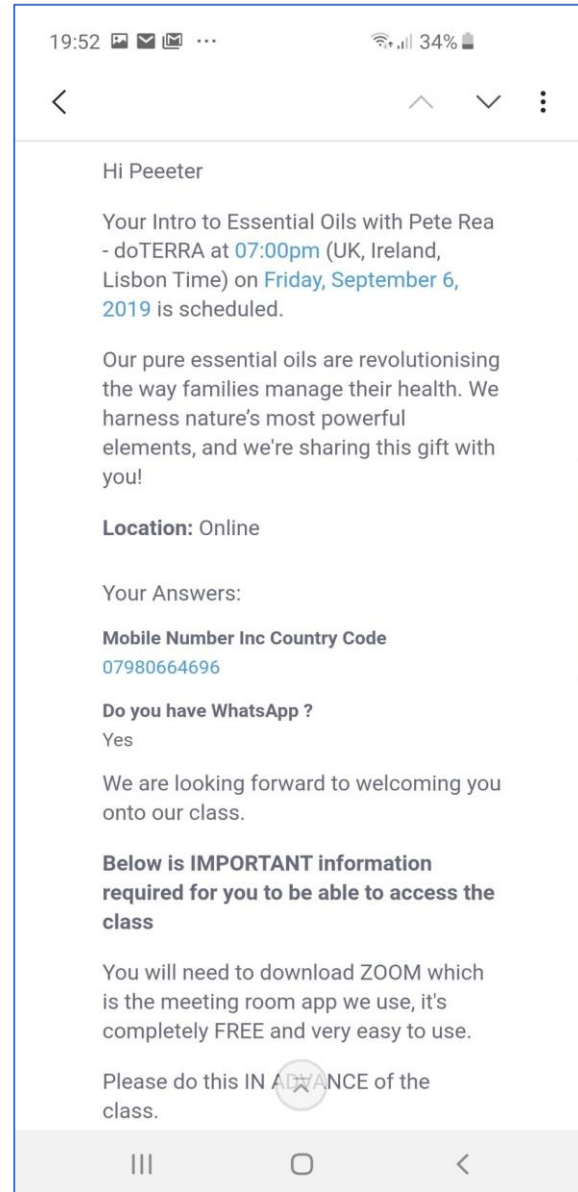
19:52 ··· 34%

Hi Peeeter

Your Intro to Essential Oils with Pete Rea - doTERRA at 07:00pm (UK, Ireland, Lisbon Time) on Friday, September 6, 2019 is scheduled.

Our pure essential oils are revolutionising the way families manage their health. We harness nature's most powerful elements, and we're sharing this gift with you!

**Location:** Online

Your Answers:

**Mobile Number Inc Country Code**
07980664696

**Do you have WhatsApp ?**
Yes

We are looking forward to welcoming you onto our class.

**Below is IMPORTANT information required for you to be able to access the class**

You will need to download ZOOM which is the meeting room app we use, it's completely FREE and very easy to use.

Please do this IN ADVANCE of the class.